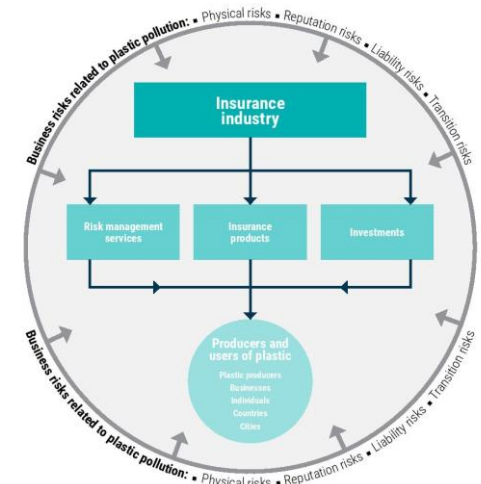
Business risks related to plastic pollution: • Physical risks • Reputation risks • Liability risks • Transition risks

Insurance industry

Risk management services

Insurance products

Investments

Producers and users of plastic

Plastic producers
Businesses
Individuals
Countries
Cities

Business risks related to plastic pollution: • Physical risks • Reputation risks • Liability risks • Transition risks